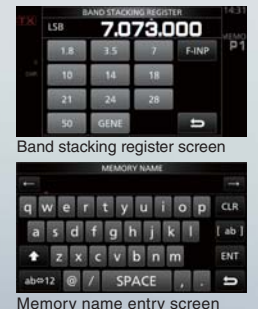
TX
BAND STACKING REGISTER
14:31
LSB
7.073.000
1.8
3.5
7
F-INP
10
14
18
MEMO
P1
21
24
28
50
GENE
Band stacking register screen

MEMORY NAME
←
→
q w e r t y u i o p
CLR
a s d f g h j k l
[ ab ]
z x c v b n m
ENT
ab⇔12
@
/
SPACE
,
.
Memory name entry screen